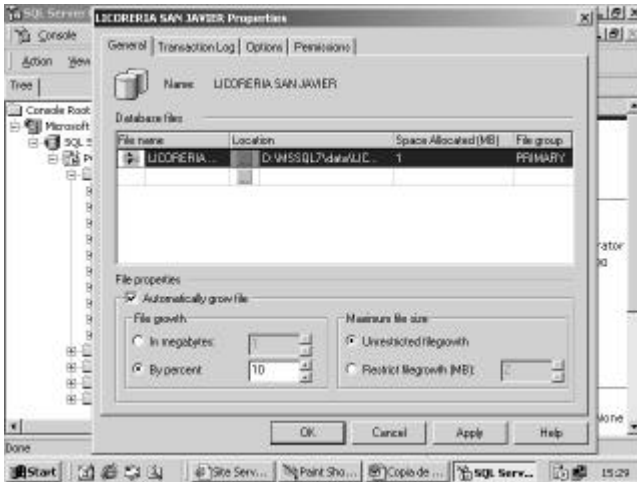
SQL Server
LICORERIA SAN JAVIER Properties
Console
Action View
Tree
Console Root
Microsoft
SQL S
General | Transaction Log | Options | Permissions
Name: LICORERIA SAN JAVIER
Database files

| File name | Location | Space Allocated (MB) | File group |
|---|---|---|---|
| LICORERIA ... | D:\MSSQL7\data\LIC... | 1 | PRIMARY |
| | | | |

File properties
Automatically grow file
File growth
In megabytes: 1
By percent 10
Maximum file size
Unrestricted filegrowth
Restrict filegrowth (MB): 2
rator
OK Cancel Apply Help
Done
Start | Site Serv... | Paint Sho... | Copia de ... | SQL Serv... | 15:29